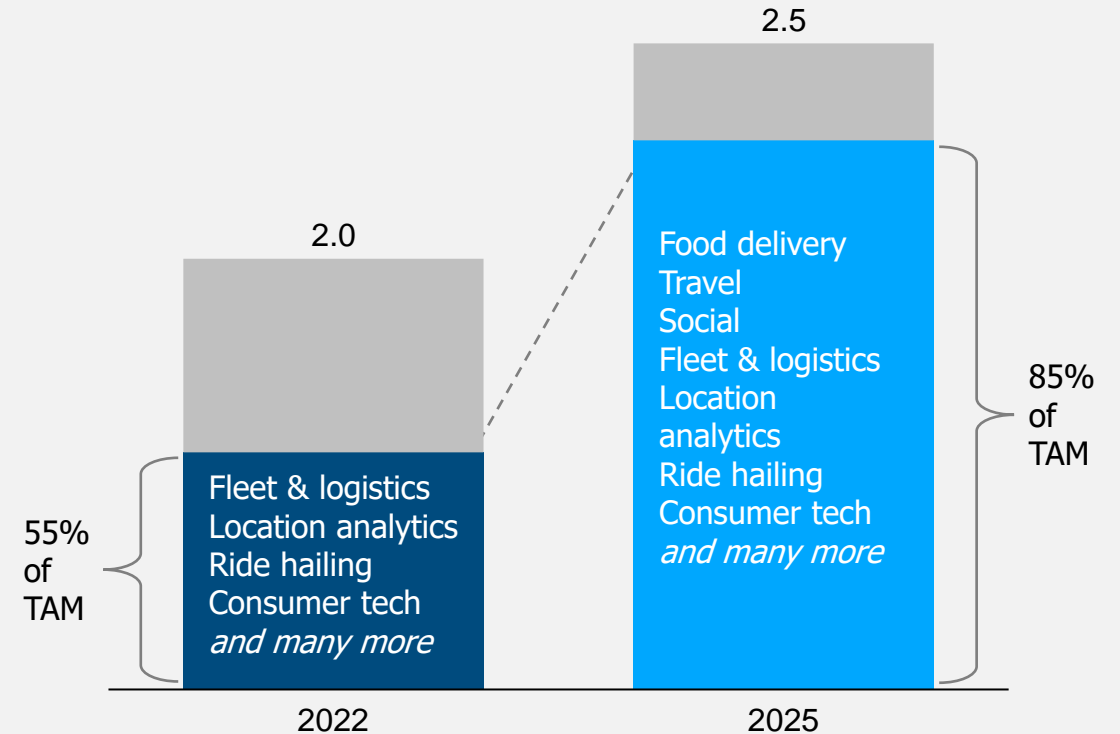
2.5

2.0

Food delivery
Travel
Social
Fleet & logistics
Location analytics
Ride hailing
Consumer tech
*and many more*

85% of TAM

Fleet & logistics
Location analytics
Ride hailing
Consumer tech
*and many more*

55% of TAM

2022

2025